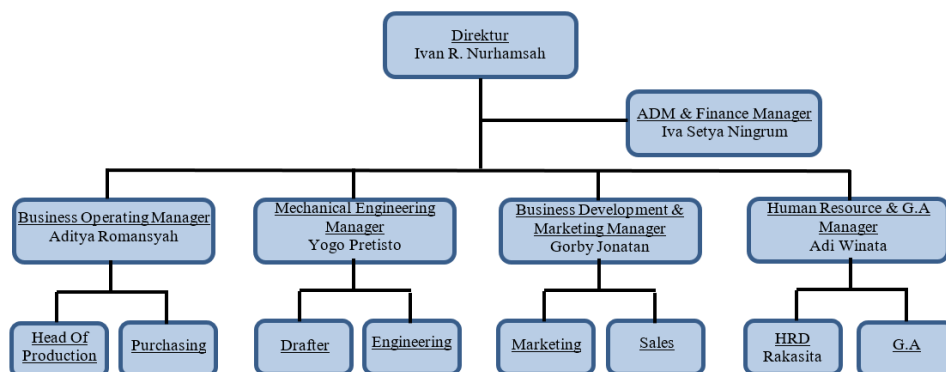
Direktur
Ivan R. Nurhamsah

ADM & Finance Manager
Iva Setya Ningrum

Business Operating Manager
Aditya Romansyah

Mechanical Engineering Manager
Yogo Pretisto

Business Development & Marketing Manager
Gorby Jonatan

Human Resource & G.A Manager
Adi Winata

Head Of Production

Purchasing

Drafter

Engineering

Marketing

Sales

HRD
Rakasita

G.A